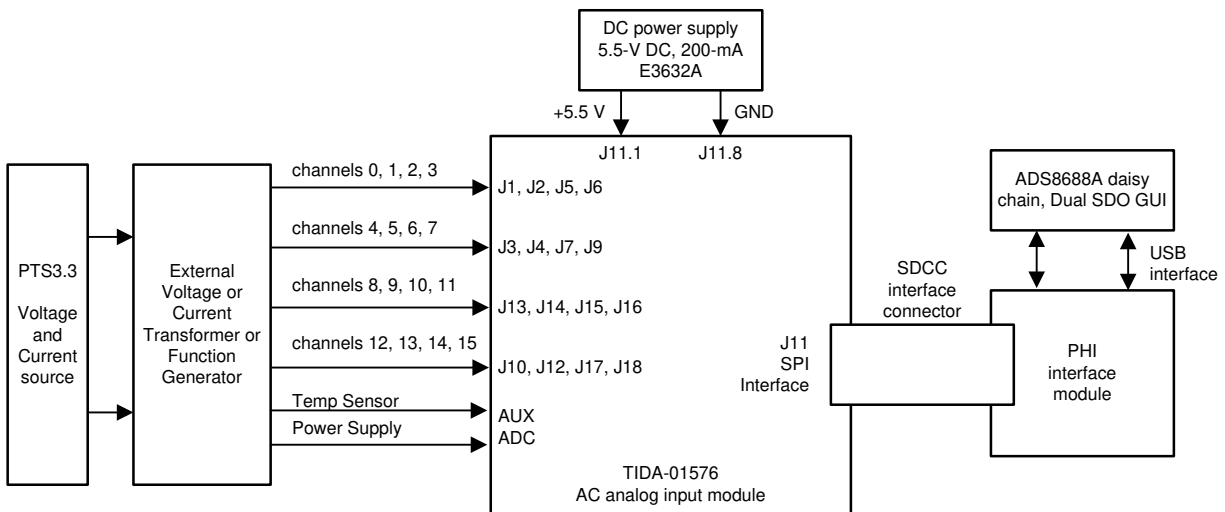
DC power supply
5.5-V DC, 200-mA
E3632A

+5.5 V

GND

J11.1

J11.8

PTS3.3

Voltage and Current source

External Voltage or Current Transformer or Function Generator

channels 0, 1, 2, 3

J1, J2, J5, J6

channels 4, 5, 6, 7

J3, J4, J7, J9

channels 8, 9, 10, 11

J13, J14, J15, J16

channels 12, 13, 14, 15

J10, J12, J17, J18

Temp Sensor

Power Supply

AUX
ADC

J11
SPI
Interface

TIDA-01576
AC analog input module

SDCC interface connector

ADS8688A daisy chain, Dual SDO GUI

USB interface

PHI interface module